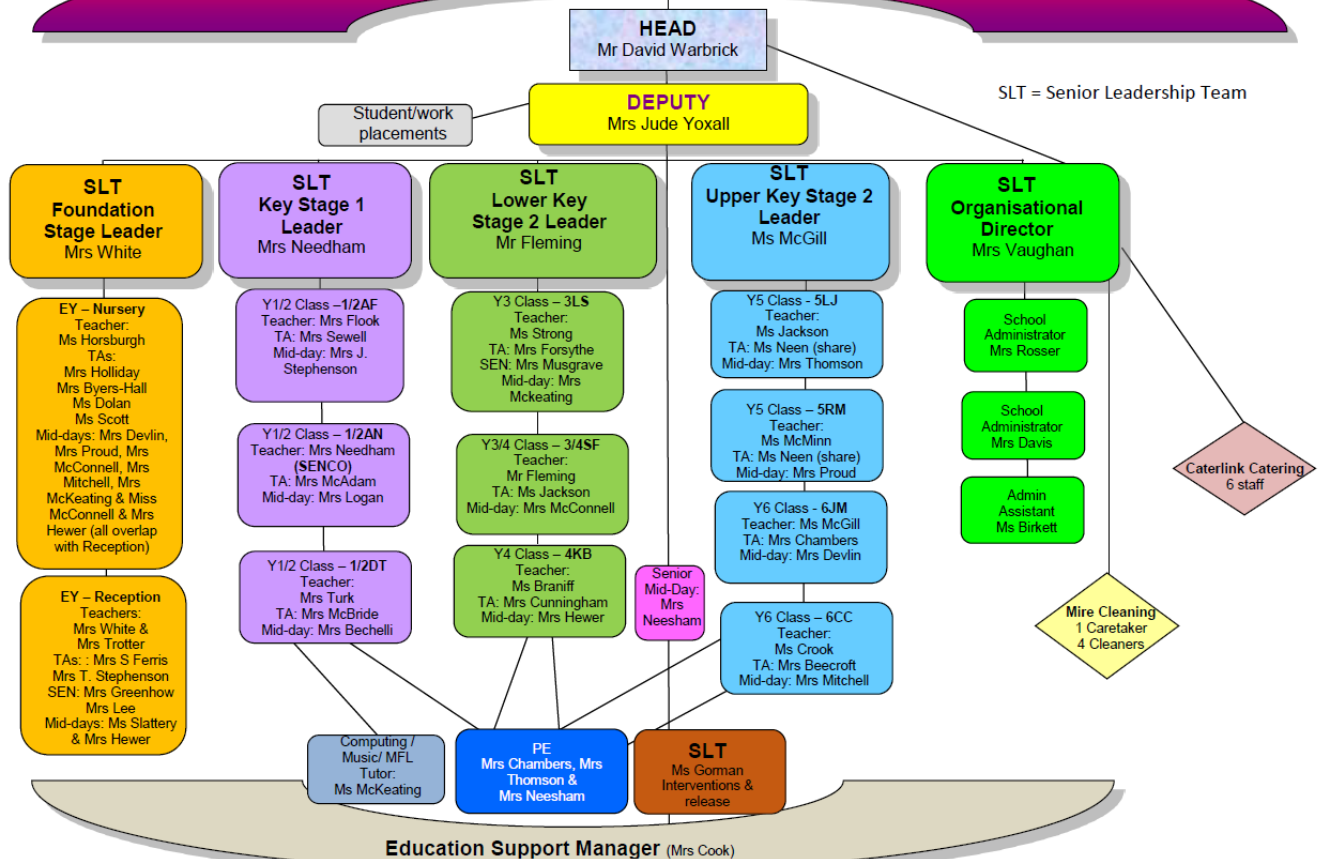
HEAD
Mr David Warbrick

SLT = Senior Leadership Team

Student/work placements

DEPUTY
Mrs Jude Yoxall

SLT
Foundation Stage Leader
Mrs White

SLT
Key Stage 1 Leader
Mrs Needham

SLT
Lower Key Stage 2 Leader
Mr Fleming

SLT
Upper Key Stage 2 Leader
Ms McGill

SLT
Organisational Director
Mrs Vaughan

EY – Nursery
Teacher:
Ms Horsburgh
TAs:
Mrs Holliday
Mrs Byers-Hall
Ms Dolan
Ms Scott
Mid-days: Mrs Devlin, Mrs Proud, Mrs McConnell, Mrs Mitchell, Mrs McKeating & Miss McConnell & Mrs Hewer (all overlap with Reception)

EY – Reception
Teachers:
Mrs White &
Mrs Trotter
TAs: : Mrs S Ferris
Mrs T. Stephenson
SEN: Mrs Greenhow
Mrs Lee
Mid-days: Ms Slattery & Mrs Hewer

Y1/2 Class –1/2AF
Teacher: Mrs Flook
TA: Mrs Sewell
Mid-day: Mrs J. Stephenson

Y1/2 Class – 1/2AN
Teacher: Mrs Needham (SENCO)
TA: Mrs McAdam
Mid-day: Mrs Logan

Y1/2 Class – 1/2DT
Teacher:
Mrs Turk
TA: Mrs McBride
Mid-day: Mrs Bechelli

Y3 Class – 3LS
Teacher:
Ms Strong
TA: Mrs Forsythe
SEN: Mrs Musgrave
Mid-day: Mrs Mckeating

Y3/4 Class – 3/4SF
Teacher:
Mr Fleming
TA: Ms Jackson
Mid-day: Mrs McConnell

Y4 Class – 4KB
Teacher:
Ms Braniff
TA: Mrs Cunningham
Mid-day: Mrs Hewer

Senior Mid-Day: Mrs Neesham

Y5 Class - 5LJ
Teacher:
Ms Jackson
TA: Ms Neen (share)
Mid-day: Mrs Thomson

Y5 Class – 5RM
Teacher:
Ms McMinn
TA: Ms Neen (share)
Mid-day: Mrs Proud

Y6 Class - 6JM
Teacher: Ms McGill
TA: Mrs Chambers
Mid-day: Mrs Devlin

Y6 Class – 6CC
Teacher:
Ms Crook
TA: Mrs Beecroft
Mid-day: Mrs Mitchell

School Administrator
Mrs Rosser

School Administrator
Mrs Davis

Admin Assistant
Ms Birkett

Caterlink Catering
6 staff

Mire Cleaning
1 Caretaker
4 Cleaners

Computing / Music/ MFL Tutor:
Ms McKeating

PE
Mrs Chambers, Mrs Thomson & Mrs Neesham

SLT
Ms Gorman
Interventions & release

Education Support Manager (Mrs Cook)